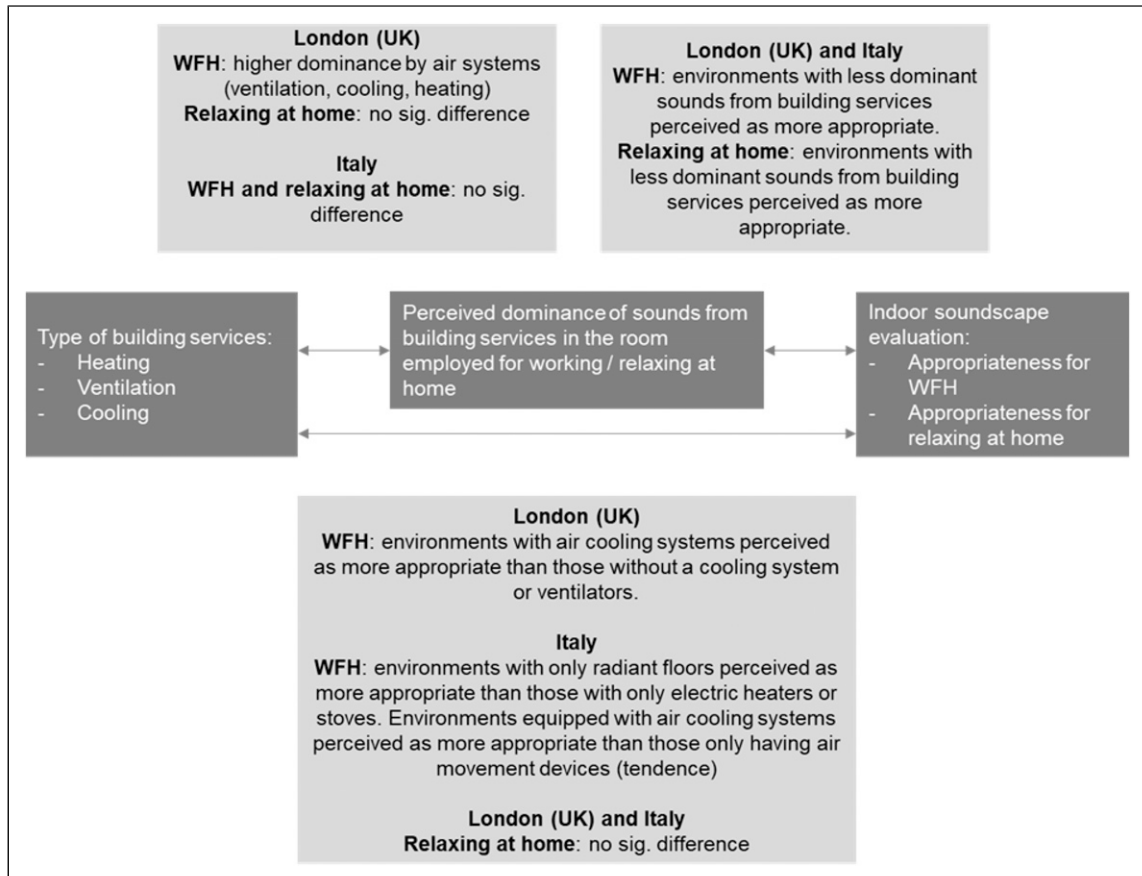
**London (UK)**
**WFH**: higher dominance by air systems (ventilation, cooling, heating)
**Relaxing at home**: no sig. difference

**Italy**
**WFH and relaxing at home**: no sig. difference

**London (UK) and Italy**
**WFH**: environments with less dominant sounds from building services perceived as more appropriate.
**Relaxing at home**: environments with less dominant sounds from building services perceived as more appropriate.

Type of building services:
- Heating
- Ventilation
- Cooling

Perceived dominance of sounds from building services in the room employed for working / relaxing at home

Indoor soundscape evaluation:
- Appropriateness for WFH
- Appropriateness for relaxing at home

**London (UK)**
**WFH**: environments with air cooling systems perceived as more appropriate than those without a cooling system or ventilators.

**Italy**
**WFH**: environments with only radiant floors perceived as more appropriate than those with only electric heaters or stoves. Environments equipped with air cooling systems perceived as more appropriate than those only having air movement devices (tendence)

**London (UK) and Italy**
**Relaxing at home**: no sig. difference